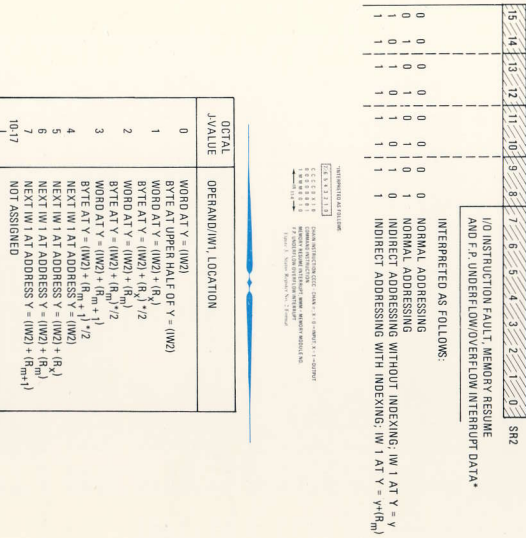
15 14 13 12 11 10 9 8 7 6 5 4 3 2 1 0 SR2

I/O INSTRUCTION FAULT, MEMORY RESUME AND F.P. UNDERFLOW/OVERFLOW INTERRUPT DATA*

INTERPRETED AS FOLLOWS:

| | | | | | | | | |
|---|---|---|---|---|---|---|---|---|
| 0 | 0 | 0 | 0 | 0 | 0 | 0 | 0 | NORMAL ADDRESSING |
| 1 | 0 | 1 | 0 | 1 | 0 | 1 | 0 | NORMAL ADDRESSING |
| 1 | 1 | 0 | 0 | 1 | 1 | 0 | 0 | INDIRECT ADDRESSING WITHOUT INDEXING; IW 1 AT Y = y |
| 1 | 1 | 1 | 1 | 1 | 1 | 1 | 1 | INDIRECT ADDRESSING WITH INDEXING; IW 1 AT Y = y+(R$_m$) |

*INTERPRETED AS FOLLOWS:

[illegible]

| OCTAL J-VALUE | OPERAND/IW1 LOCATION |
|---|---|
| 0 | WORD AT Y = (IW2) |
| | BYTE AT UPPER HALF OF Y = (IW2) |
| 1 | WORD AT Y = (IW2) + (R$_x$) |
| | BYTE AT Y = (IW2) + (R$_x$)*/2 |
| 2 | WORD AT Y = (IW2) + (R$_m$) |
| | BYTE AT Y = (IW2) + (R$_m$)*/2 |
| 3 | WORD AT Y = (IW2) + (R$_m$ + 1) |
| | BYTE AT Y = (IW2) + (R$_m$ + 1)*/2 |
| 4 | NEXT IW 1 AT ADDRESS Y = (IW2) |
| 5 | NEXT IW 1 AT ADDRESS Y = (IW2) + (R$_x$) |
| 6 | NEXT IW 1 AT ADDRESS Y = (IW2) + (R$_m$) |
| 7 | NEXT IW 1 AT ADDRESS Y = (IW2) + (R$_m$+1) |
| 10-17 | NOT ASSIGNED |